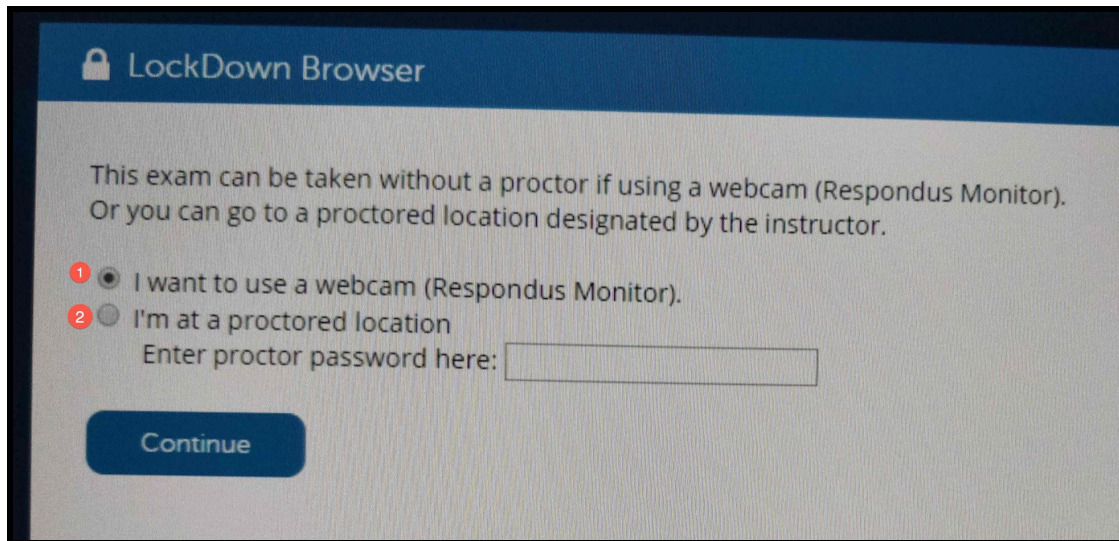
LockDown Browser

This exam can be taken without a proctor if using a webcam (Respondus Monitor). Or you can go to a proctored location designated by the instructor.

1 I want to use a webcam (Respondus Monitor).
2 I'm at a proctored location
Enter proctor password here:

Continue